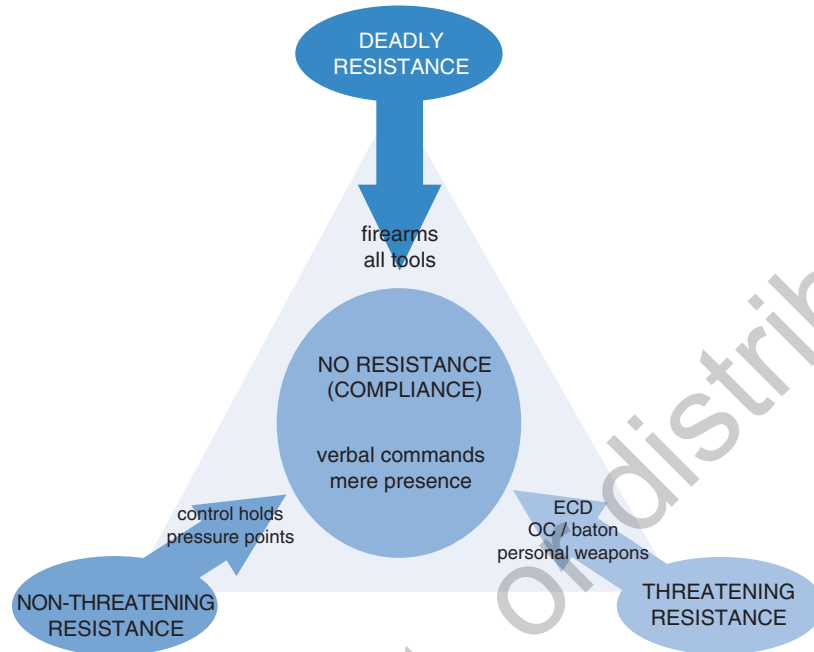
DEADLY RESISTANCE

firearms
all tools

NO RESISTANCE (COMPLIANCE)

verbal commands
mere presence

control holds
pressure points

ECD
OC / baton
personal weapons

NON-THREATENING RESISTANCE

THREATENING RESISTANCE

or distrib